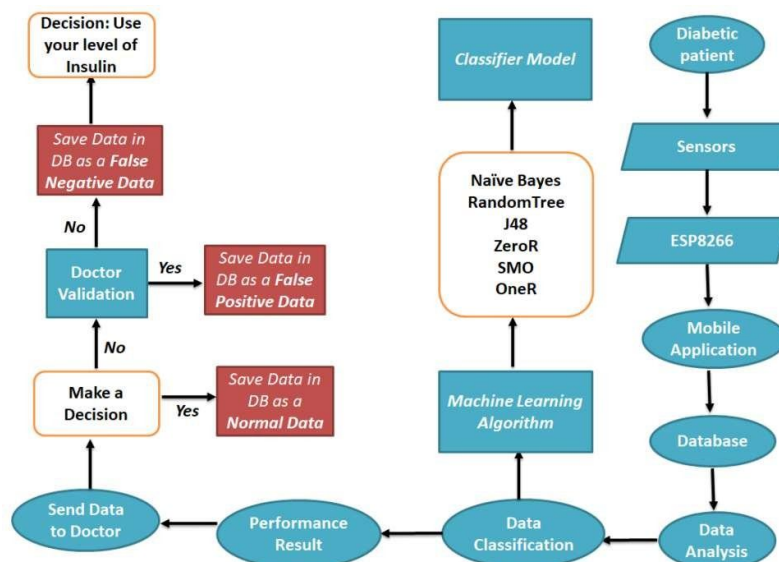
Decision: Use your level of Insulin

Save Data in DB as a False Negative Data

No

Doctor Validation

Yes

Save Data in DB as a False Positive Data

No

Make a Decision

Yes

Save Data in DB as a Normal Data

Send Data to Doctor

Performance Result

Classifier Model

Naïve Bayes
RandomTree
J48
ZeroR
SMO
OneR

Machine Learning Algorithm

Data Classification

Diabetic patient

Sensors

ESP8266

Mobile Application

Database

Data Analysis